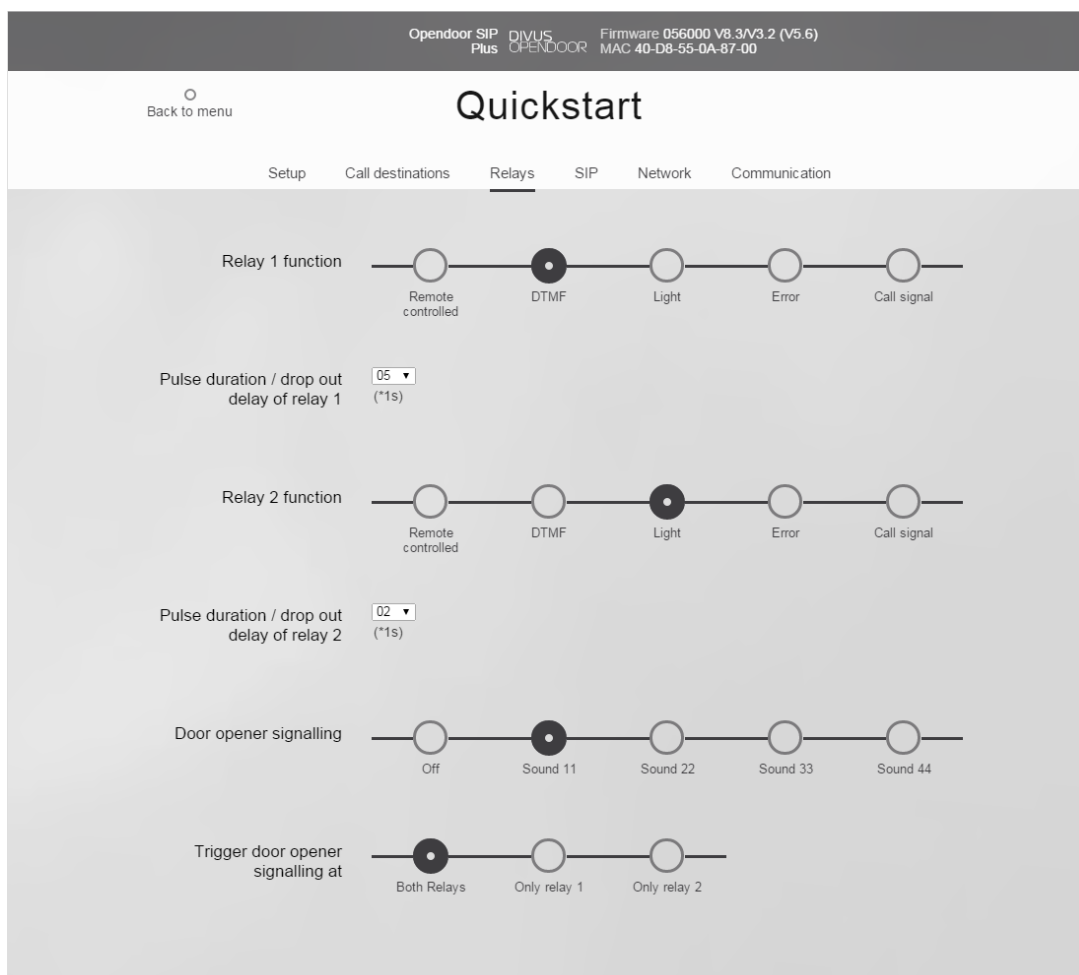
Opendoor SIP Plus DIVUS OPENDOOR Firmware 056000 V8.3/V3.2 (V5.6) MAC 40-D8-55-0A-87-00

Back to menu

Quickstart

Setup Call destinations Relays SIP Network Communication

Relay 1 function

Remote controlled DTMF Light Error Call signal

Pulse duration / drop out delay of relay 1

05 ▾
(*1s)

Relay 2 function

Remote controlled DTMF Light Error Call signal

Pulse duration / drop out delay of relay 2

02 ▾
(*1s)

Door opener signalling

Off Sound 11 Sound 22 Sound 33 Sound 44

Trigger door opener signalling at

Both Relays Only relay 1 Only relay 2